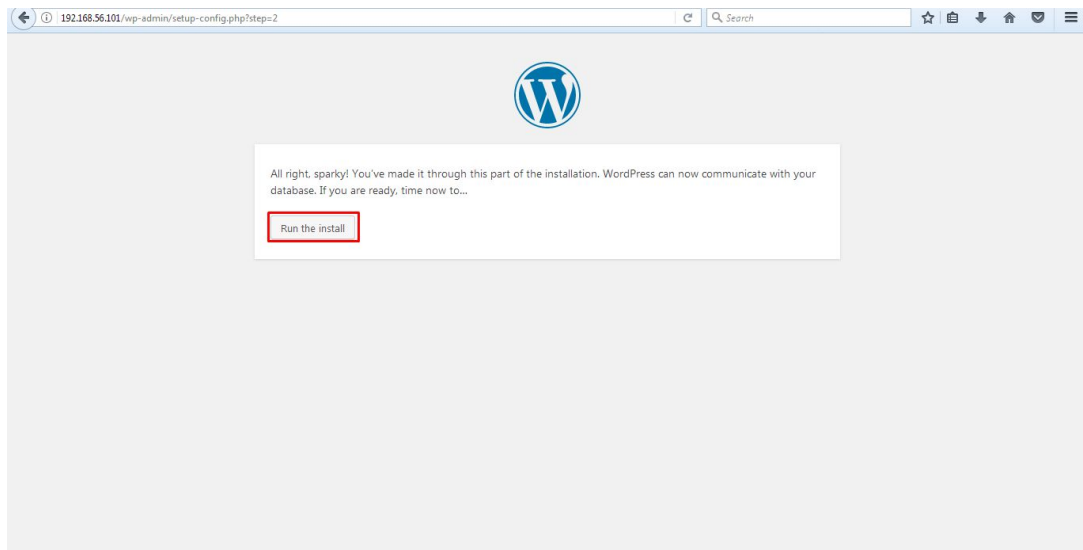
192.168.56.101/wp-admin/setup-config.php?step=2

Search

All right, sparky! You've made it through this part of the installation. WordPress can now communicate with your database. If you are ready, time now to…

Run the install